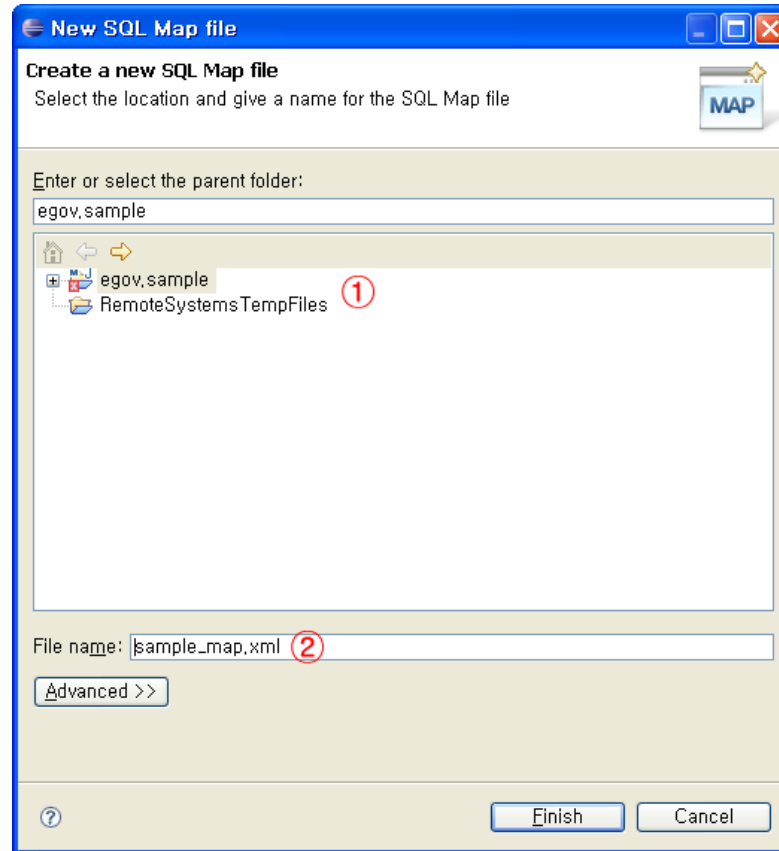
New SQL Map file

Create a new SQL Map file
Select the location and give a name for the SQL Map file

MAP

Enter or select the parent folder:
egov.sample

egov.sample ①
RemoteSystemsTempFiles

File name: sample_map.xml ②

Advanced >>

?

Finish Cancel